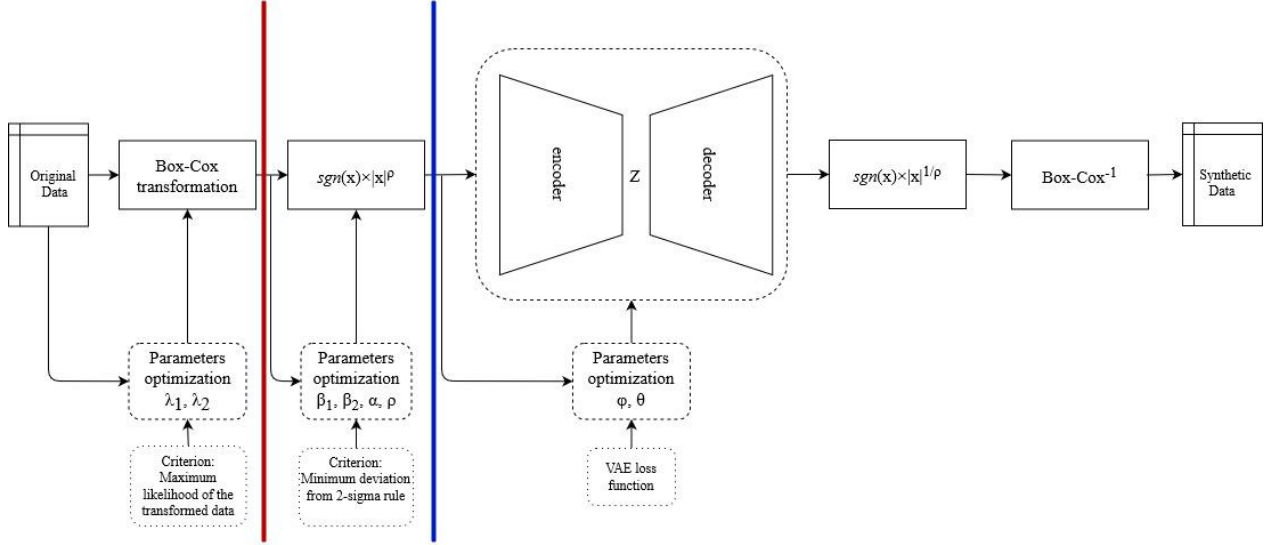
Original Data

Box-Cox transformation

$sgn(x)\times|x|^{\rho}$

encoder

Z

decoder

$sgn(x)\times|x|^{1/\rho}$

Box-Cox$^{-1}$

Synthetic Data

Parameters optimization $\lambda_1, \lambda_2$

Criterion: Maximum likelihood of the transformed data

Parameters optimization $\beta_1, \beta_2, \alpha, \rho$

Criterion: Minimum deviation from 2-sigma rule

Parameters optimization $\varphi, \theta$

VAE loss function